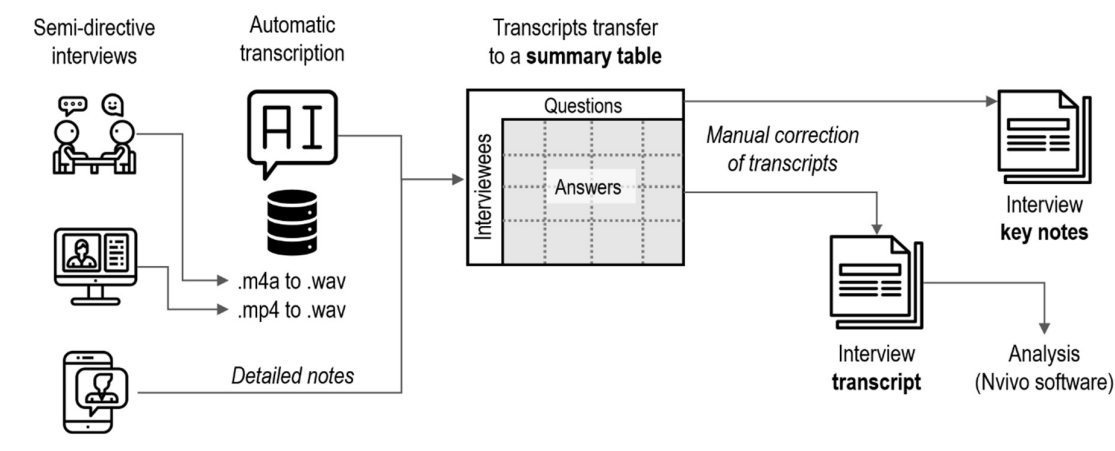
Semi-directive interviews

Automatic transcription

AI

.m4a to .wav
.mp4 to .wav

Detailed notes

Transcripts transfer to a **summary table**

Questions

Interviewees

Answers

*Manual correction of transcripts*

Interview **key notes**

Interview **transcript**

Analysis (Nvivo software)